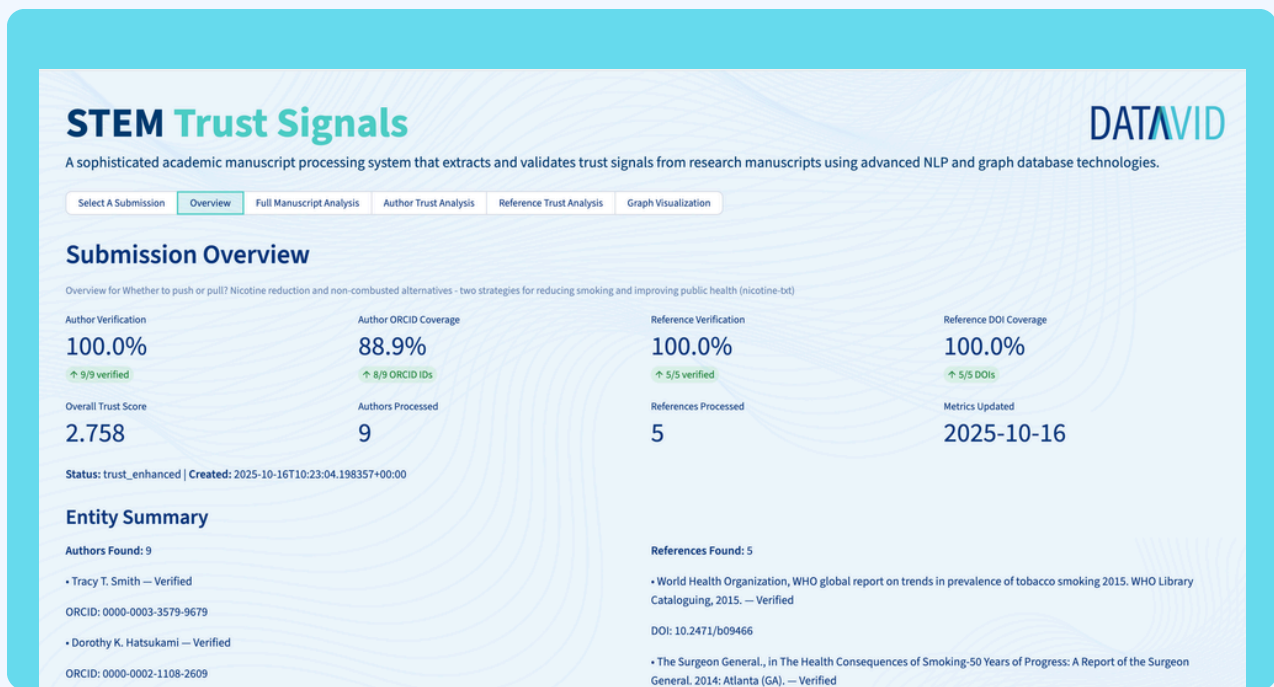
STEM Trust Signals

DATAVID

A sophisticated academic manuscript processing system that extracts and validates trust signals from research manuscripts using advanced NLP and graph database technologies.

Select A Submission | Overview | Full Manuscript Analysis | Author Trust Analysis | Reference Trust Analysis | Graph Visualization

Submission Overview

Overview for Whether to push or pull? Nicotine reduction and non-combusted alternatives - two strategies for reducing smoking and improving public health (nicotine-txt)

Author Verification
100.0%
↑ 9/9 verified

Author ORCID Coverage
88.9%
↑ 8/9 ORCID IDs

Reference Verification
100.0%
↑ 5/5 verified

Reference DOI Coverage
100.0%
↑ 5/5 DOIs

Overall Trust Score
2.758

Authors Processed
9

References Processed
5

Metrics Updated
2025-10-16

**Status:** trust_enhanced | **Created:** 2025-10-16T10:23:04.198357+00:00

Entity Summary

**Authors Found:** 9

• Tracy T. Smith — Verified

ORCID: 0000-0003-3579-9679

• Dorothy K. Hatsukami — Verified

ORCID: 0000-0002-1108-2609

**References Found:** 5

• World Health Organization, WHO global report on trends in prevalence of tobacco smoking 2015. WHO Library Cataloguing, 2015. — Verified

DOI: 10.2471/b09466

• The Surgeon General., in The Health Consequences of Smoking-50 Years of Progress: A Report of the Surgeon General. 2014: Atlanta (GA). — Verified